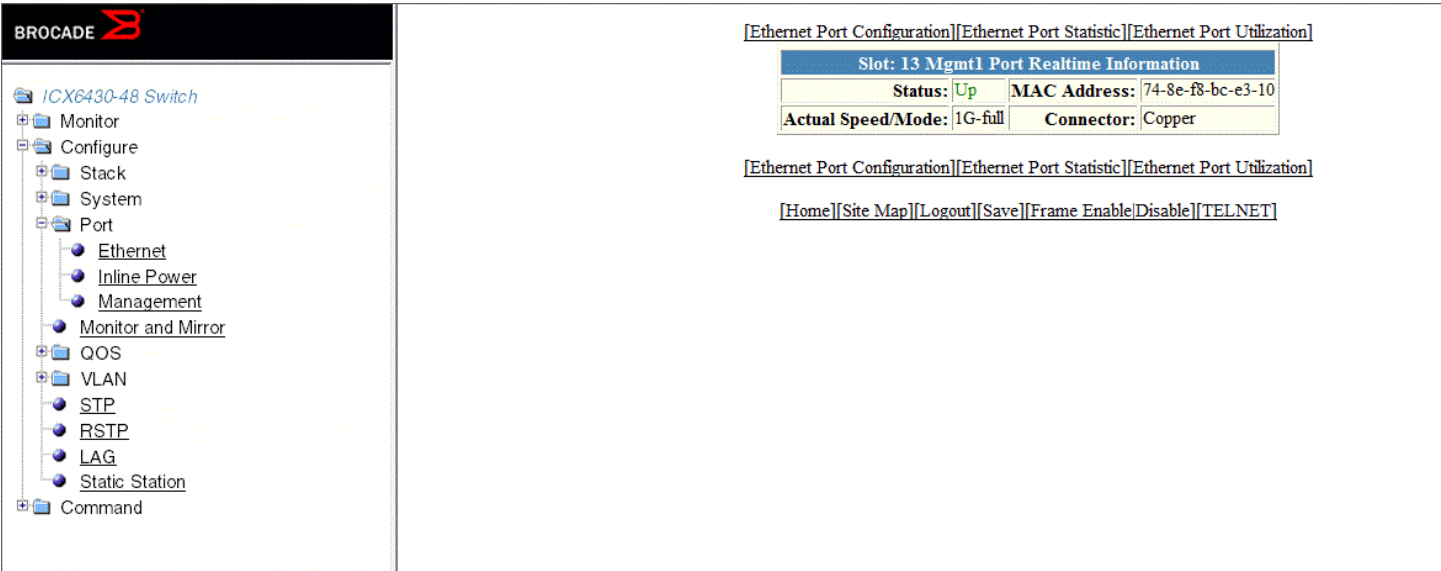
BROCADE

ICX6430-48 Switch
Monitor
Configure
Stack
System
Port
Ethernet
Inline Power
Management
Monitor and Mirror
QOS
VLAN
STP
RSTP
LAG
Static Station
Command

[Ethernet Port Configuration][Ethernet Port Statistic][Ethernet Port Utilization]

| Slot: 13 Mgmt1 Port Realtime Information | | | |
|---|---|---|---|
| Status: | Up | MAC Address: | 74-8e-f8-bc-e3-10 |
| Actual Speed/Mode: | 1G-full | Connector: | Copper |

[Ethernet Port Configuration][Ethernet Port Statistic][Ethernet Port Utilization]

[Home][Site Map][Logout][Save][Frame Enable|Disable][TELNET]